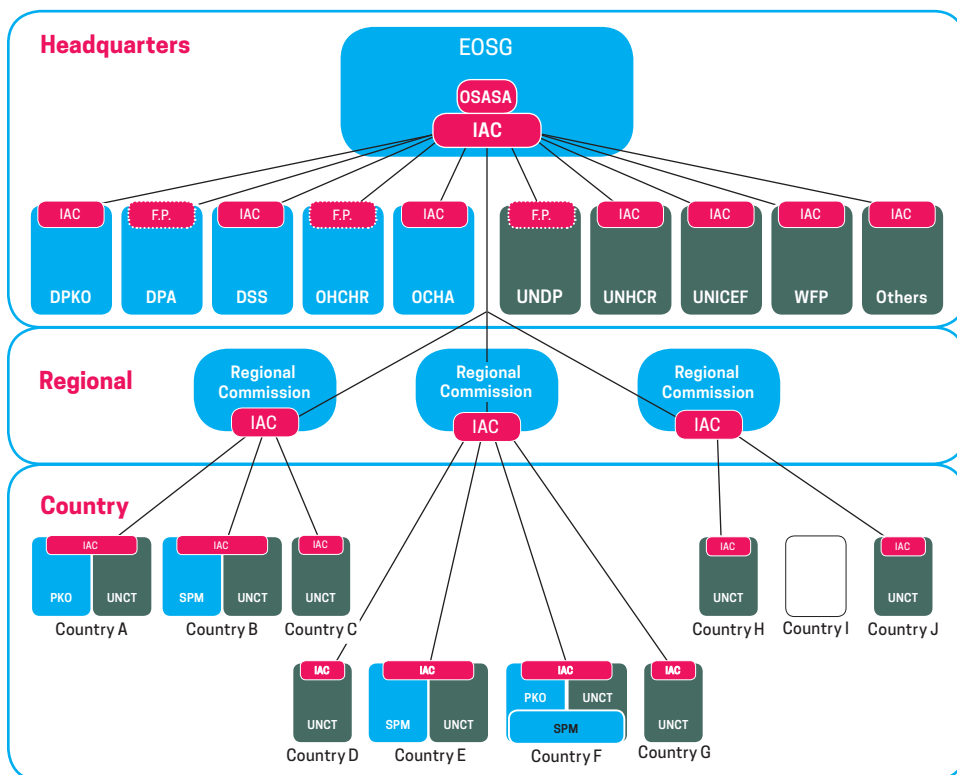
Headquarters

EOSG

OSASA

IAC

IAC
DPKO

F.P.
DPA

IAC
DSS

F.P.
OHCHR

IAC
OCHA

F.P.
UNDP

IAC
UNHCR

IAC
UNICEF

IAC
WFP

IAC
Others

Regional

Regional Commission
IAC

Regional Commission
IAC

Regional Commission
IAC

Country

IAC
PKO UNCT
Country A

IAC
SPM UNCT
Country B

IAC
UNCT
Country C

IAC
UNCT
Country H

Country I

IAC
UNCT
Country J

IAC
UNCT
Country D

IAC
SPM UNCT
Country E

IAC
PKO UNCT
SPM
Country F

IAC
UNCT
Country G